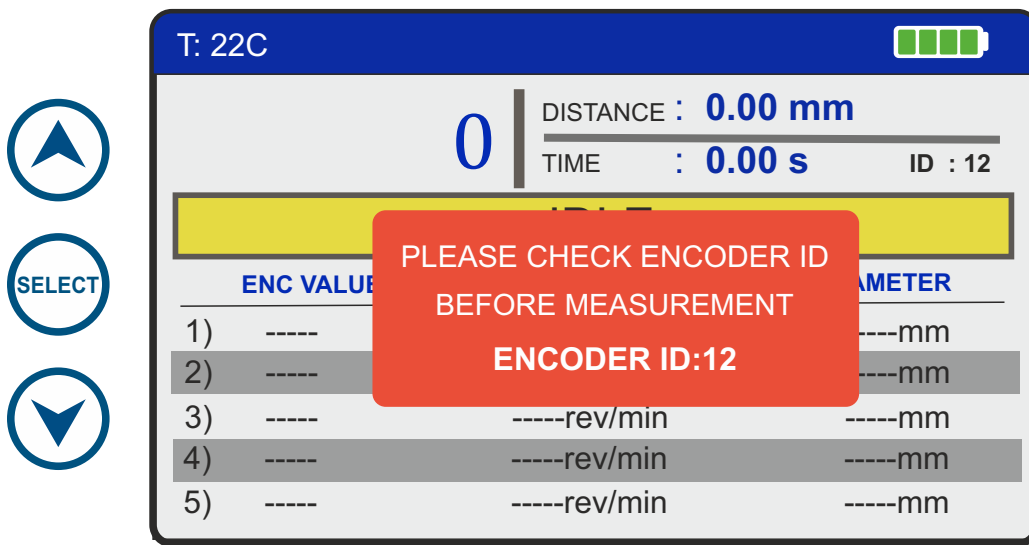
SELECT

T: 22C

0

DISTANCE : 0.00 mm

TIME : 0.00 s

ID : 12

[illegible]

PLEASE CHECK ENCODER ID
BEFORE MEASUREMENT
ENCODER ID:12

ENC VALU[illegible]

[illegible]AMETER

1) ----- -----mm
2) ----- -----mm
3) ----- -----rev/min -----mm
4) ----- -----rev/min -----mm
5) ----- -----rev/min -----mm